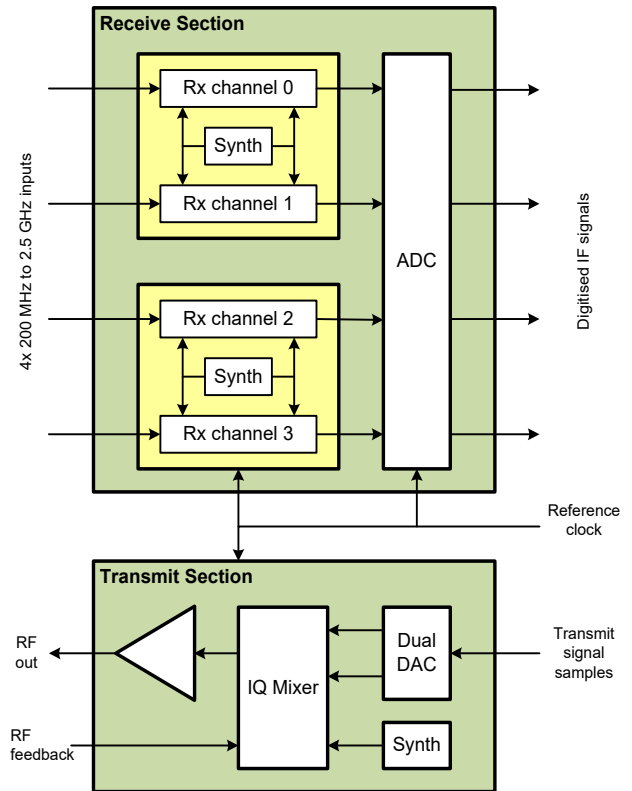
Receive Section

4x 200 MHz to 2.5 GHz inputs

Rx channel 0

Synth

Rx channel 1

Rx channel 2

Synth

Rx channel 3

ADC

Digitised IF signals

Reference clock

Transmit Section

RF out

RF feedback

IQ Mixer

Dual DAC

Synth

Transmit signal samples